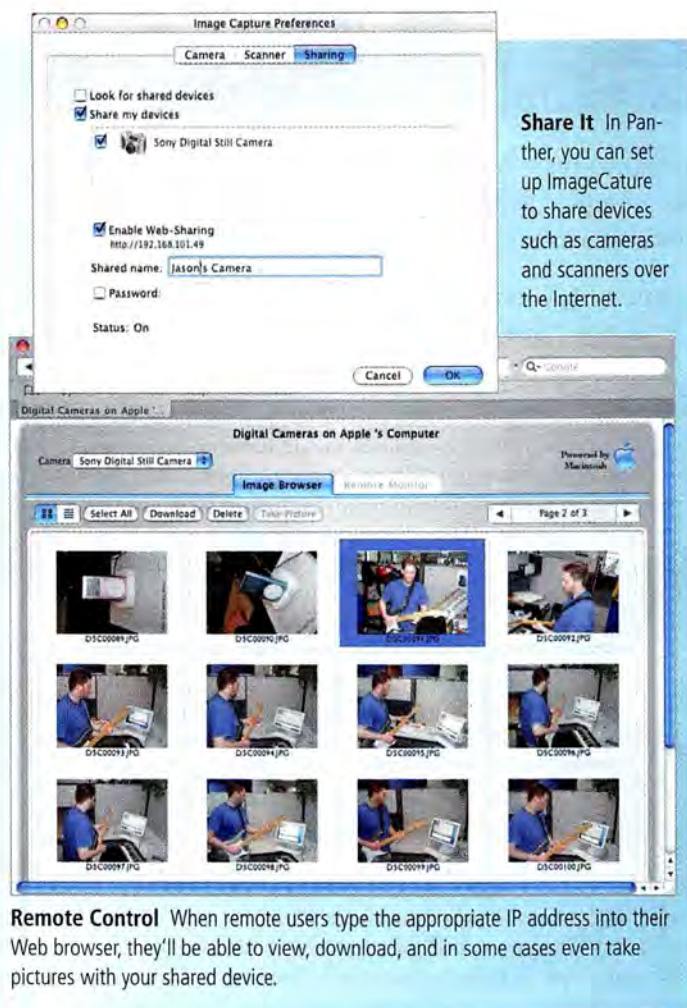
Image Capture Preferences

Camera Scanner Sharing

Look for shared devices
Share my devices
Sony Digital Still Camera

Enable Web-Sharing
http://192.168.101.49
Shared name: Jason's Camera
Password:

Status: On

Cancel OK

Share It In Panther, you can set up ImageCature to share devices such as cameras and scanners over the Internet.

Q- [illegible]

Digital Cameras on Apple '...

Digital Cameras on Apple 's Computer

Camera Sony Digital Still Camera

Powered by Macintosh

Image Browser Remote Monitor

Select All Download Delete Take Picture

Page 2 of 3

DSC00089.JPG DSC00090.JPG DSC00091.JPG DSC00092.JPG
DSC00093.JPG DSC00094.JPG DSC00095.JPG DSC00096.JPG
DSC00097.JPG DSC00098.JPG DSC00099.JPG DSC00100.JPG

Remote Control When remote users type the appropriate IP address into their Web browser, they'll be able to view, download, and in some cases even take pictures with your shared device.